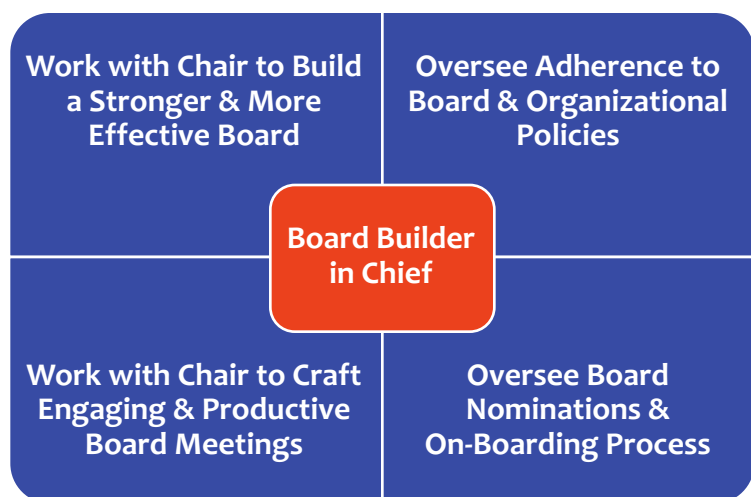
Work with Chair to Build a Stronger & More Effective Board

Oversee Adherence to Board & Organizational Policies

Board Builder in Chief

Work with Chair to Craft Engaging & Productive Board Meetings

Oversee Board Nominations & On-Boarding Process